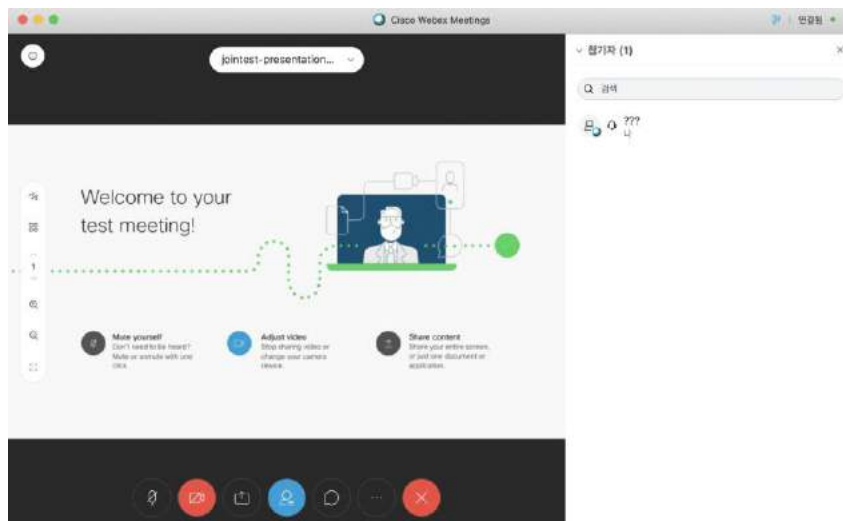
Cisco Webex Meetings

연결됨

jointest1-presentation...

참가자 (1)

검색

???
나

1

Welcome to your test meeting!

Mute yourself
Don't need to be heard? Mute or unmute with one click.

Adjust video
Stop sharing video or change your camera device.

Share content
Share your entire screen, or just one document or application.